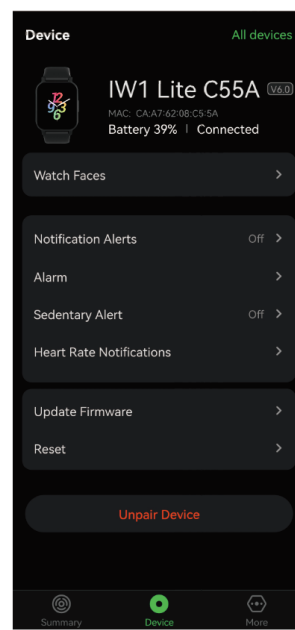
Device

All devices

IW1 Lite C55A V6.0

MAC: CA:A7:62:08:C5:5A

Battery 39% | Connected

Watch Faces >

Notification Alerts Off >

Alarm >

Sedentary Alert Off >

Heart Rate Notifications >

Update Firmware >

Reset >

Unpair Device

Summary

Device

More